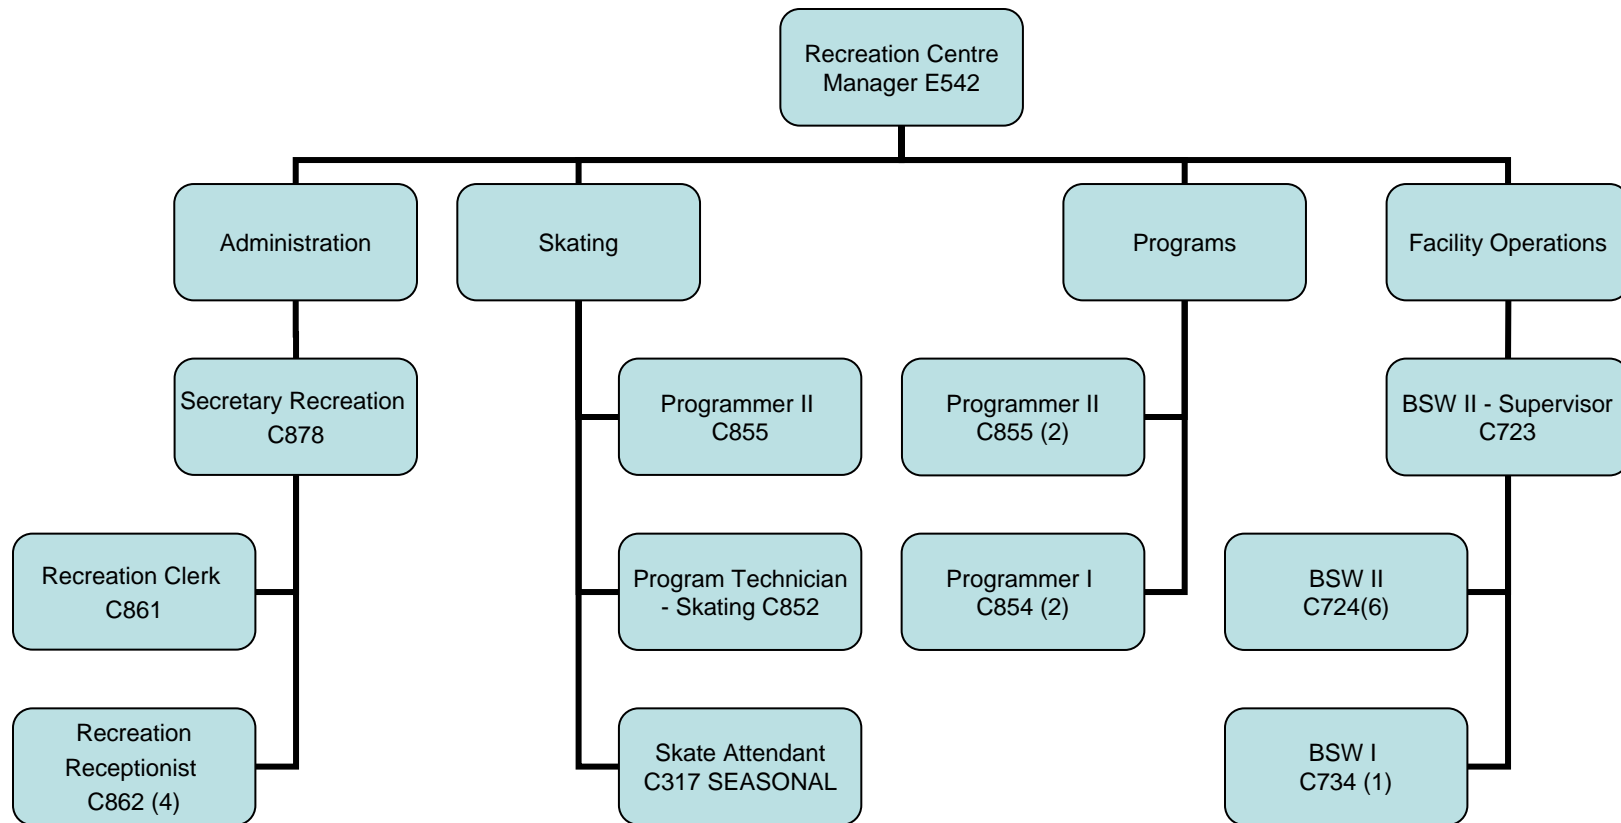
Recreation Centre Manager E542

Administration

Skating

Programs

Facility Operations

Secretary Recreation C878

Recreation Clerk C861

Recreation Receptionist C862 (4)

Programmer II C855

Program Technician - Skating C852

Skate Attendant C317 SEASONAL

Programmer II C855 (2)

Programmer I C854 (2)

BSW II - Supervisor C723

BSW II C724(6)

BSW I C734 (1)